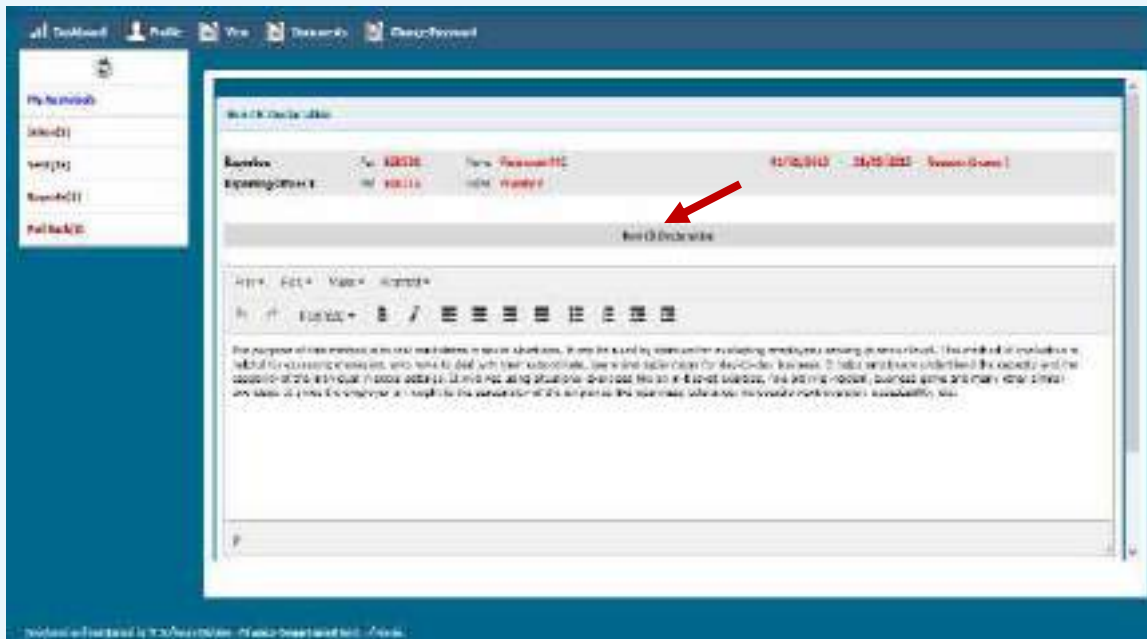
Dashboard Profile View Documents Change Password

My Account(0)
Inbox(3)
Sent(26)
Reports(1)
Pull Back(0)

Non CR Declaration

Reportee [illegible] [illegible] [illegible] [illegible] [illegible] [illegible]
Reporting Officer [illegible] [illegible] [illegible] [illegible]

Non CR Declaration

File Edit View Format

Formats B I

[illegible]

P